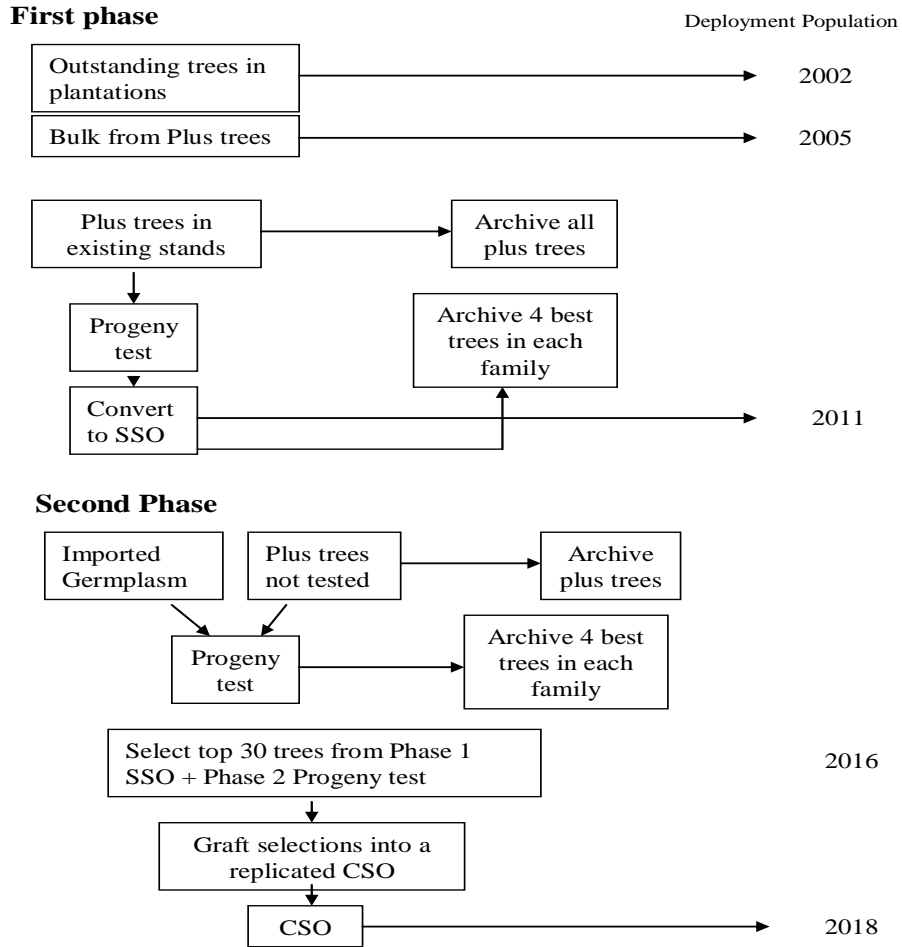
First phase

Deployment Population

Outstanding trees in plantations

2002

Bulk from Plus trees

2005

Plus trees in existing stands

Archive all plus trees

Progeny test

Archive 4 best trees in each family

Convert to SSO

2011

Second Phase

Imported Germplasm

Plus trees not tested

Archive plus trees

Progeny test

Archive 4 best trees in each family

Select top 30 trees from Phase 1 SSO + Phase 2 Progeny test

2016

Graft selections into a replicated CSO

CSO

2018